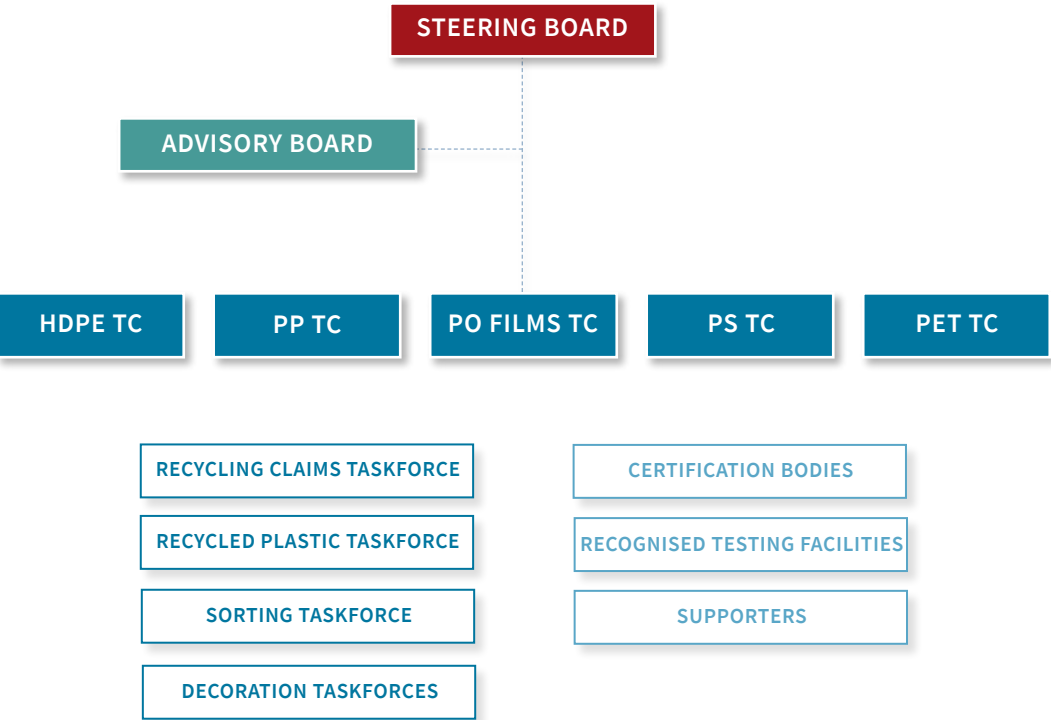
STEERING BOARD

ADVISORY BOARD

HDPE TC

PP TC

PO FILMS TC

PS TC

PET TC

RECYCLING CLAIMS TASKFORCE

RECYCLED PLASTIC TASKFORCE

SORTING TASKFORCE

DECORATION TASKFORCES

CERTIFICATION BODIES

RECOGNISED TESTING FACILITIES

SUPPORTERS